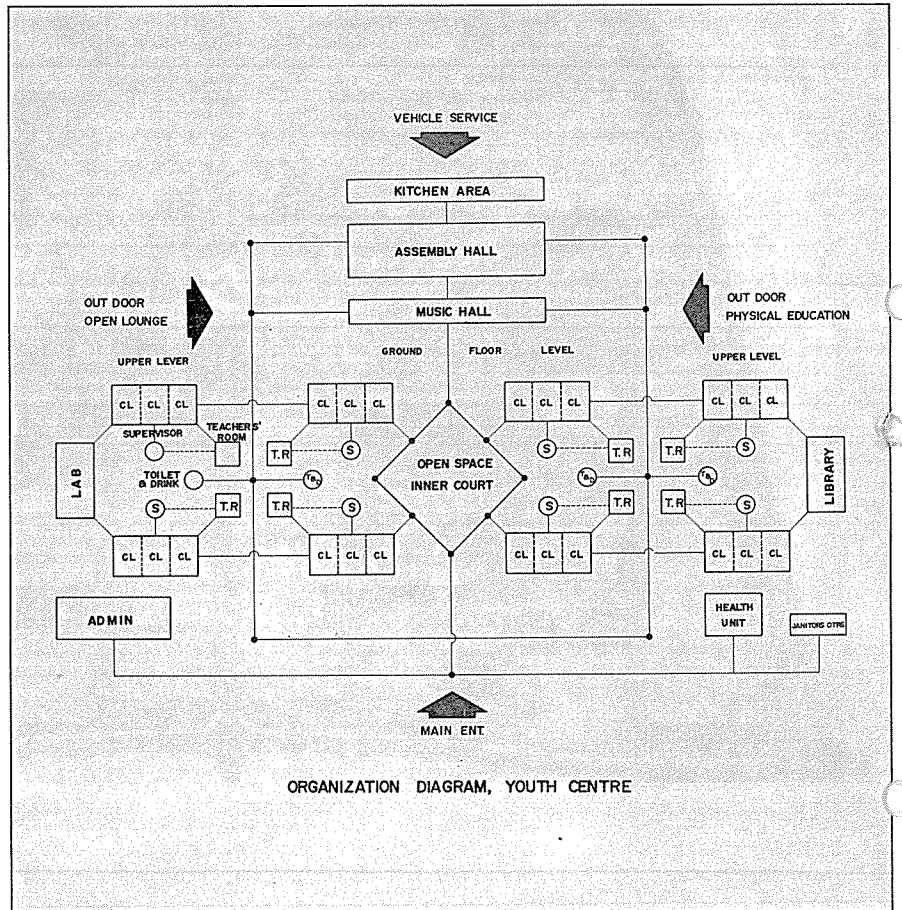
VEHICLE SERVICE

KITCHEN AREA

ASSEMBLY HALL

OUT DOOR OPEN LOUNGE

MUSIC HALL

OUT DOOR PHYSICAL EDUCATION

UPPER LEVER

GROUND FLOOR LEVEL

UPPER LEVEL

CL CL CL

CL CL CL

CL CL CL

CL CL CL

SUPERVISOR

TEACHERS' ROOM

T.R

S

S

T.R

S

T.R

LAB

TOILET & DRINK

$T_{&D}$

OPEN SPACE INNER COURT

$T_{&D}$

$T_{&D}$

LIBRARY

S

T.R

T.R

S

S

T.R

T.R

S

CL CL CL

CL CL CL

CL CL CL

CL CL CL

ADMIN

HEALTH UNIT

JANITORS QTRS

MAIN ENT.

ORGANIZATION DIAGRAM, YOUTH CENTRE